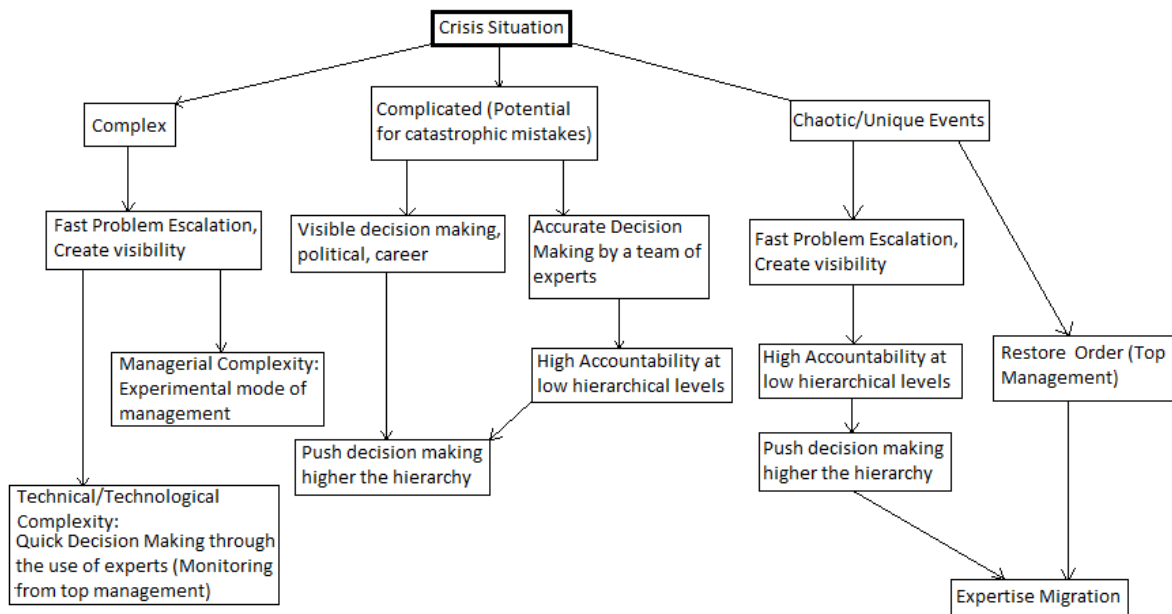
Crisis Situation

Complex

Complicated (Potential for catastrophic mistakes)

Chaotic/Unique Events

Fast Problem Escalation, Create visibility

Visible decision making, political, career

Accurate Decision Making by a team of experts

Fast Problem Escalation, Create visibility

Managerial Complexity: Experimental mode of management

High Accountability at low hierarchical levels

High Accountability at low hierarchical levels

Restore Order (Top Management)

Push decision making higher the hierarchy

Push decision making higher the hierarchy

Technical/Technological Complexity:
Quick Decision Making through the use of experts (Monitoring from top management)

Expertise Migration